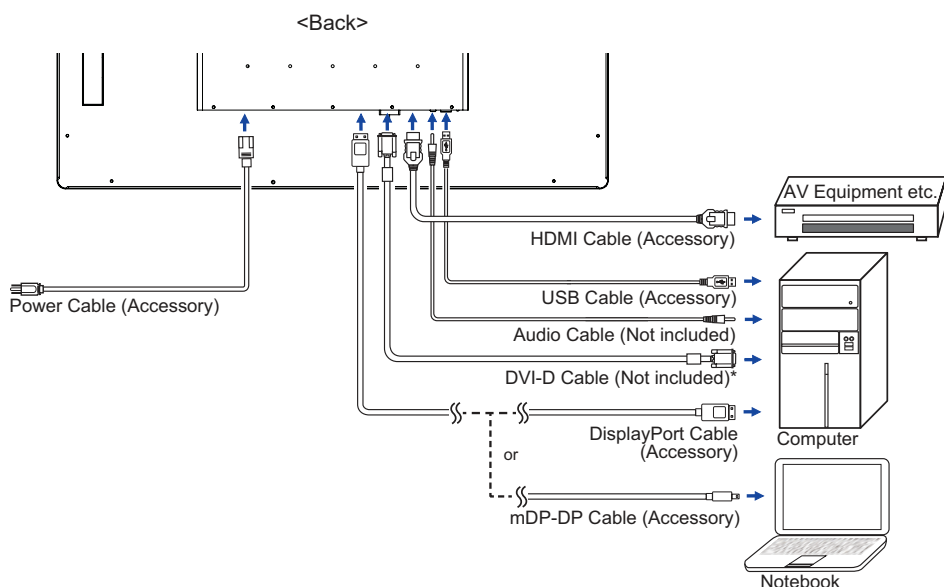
<Back>

AV Equipment etc.

HDMI Cable (Accessory)

Power Cable (Accessory)

USB Cable (Accessory)

Audio Cable (Not included)

DVI-D Cable (Not included)*

DisplayPort Cable (Accessory)

Computer

or

mDP-DP Cable (Accessory)

Notebook